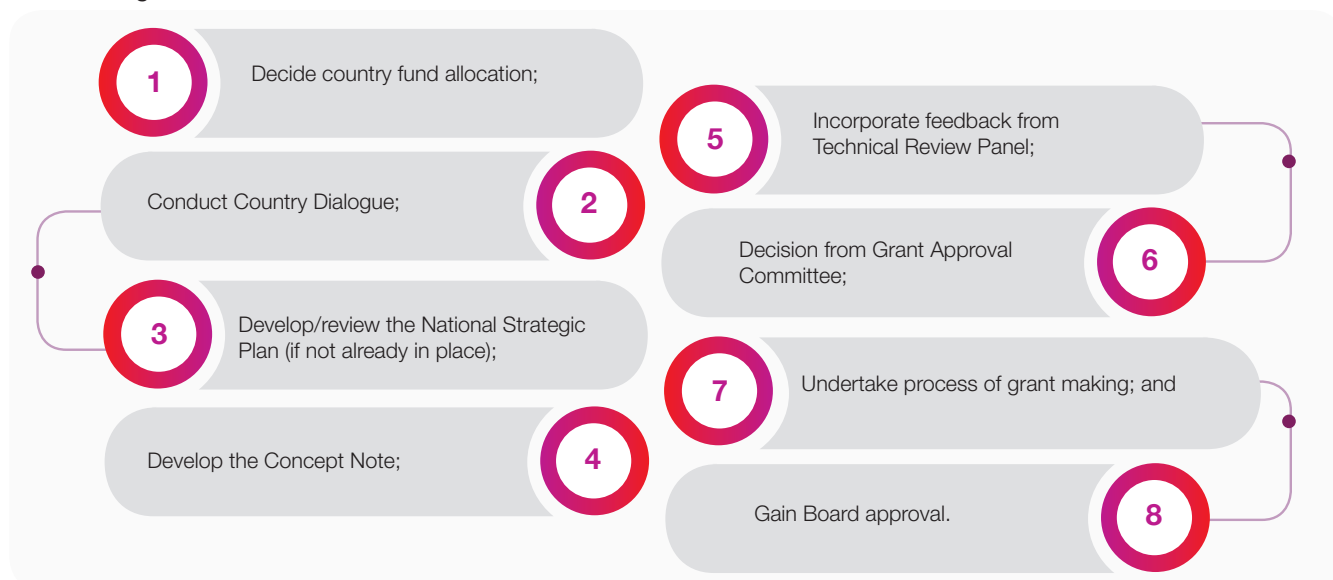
1 Decide country fund allocation;

2 Conduct Country Dialogue;

3 Develop/review the National Strategic Plan (if not already in place);

4 Develop the Concept Note;

5 Incorporate feedback from Technical Review Panel;

6 Decision from Grant Approval Committee;

7 Undertake process of grant making; and

8 Gain Board approval.